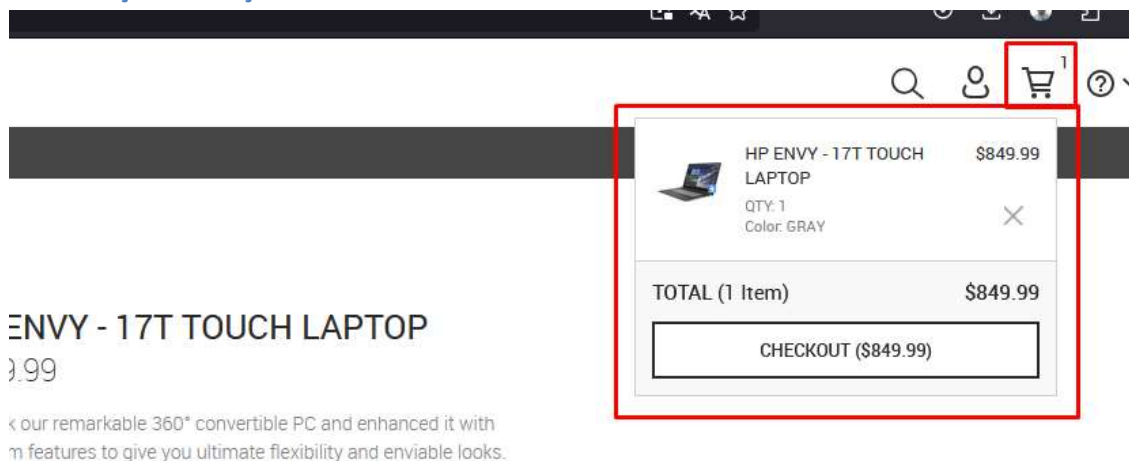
1

HP ENVY - 17T TOUCH LAPTOP $849.99
QTY: 1
Color: GRAY

TOTAL (1 Item) $849.99

CHECKOUT ($849.99)

ENVY - 17T TOUCH LAPTOP
9.99

k our remarkable 360° convertible PC and enhanced it with m features to give you ultimate flexibility and enviable looks.